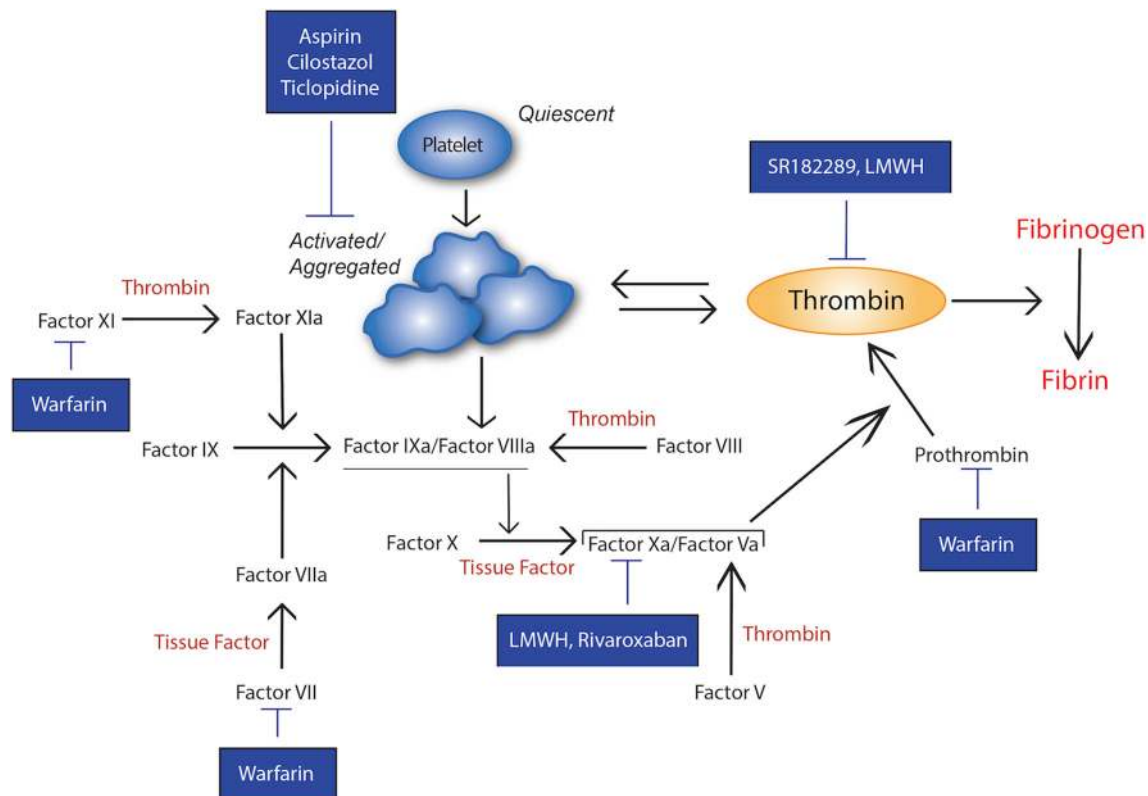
Aspirin
Cilostazol
Ticlopidine

Platelet

Quiescent

SR182289, LMWH

Activated/
Aggregated

Fibrinogen

Thrombin

Factor XI

Factor XIa

Thrombin

Fibrin

Warfarin

Thrombin

Factor IX

Factor IXa/Factor VIIIa

Factor VIII

Prothrombin

Factor X

Factor Xa/Factor Va

Tissue Factor

Warfarin

Factor VIIa

Tissue Factor

LMWH, Rivaroxaban

Thrombin

Factor VII

Factor V

Warfarin